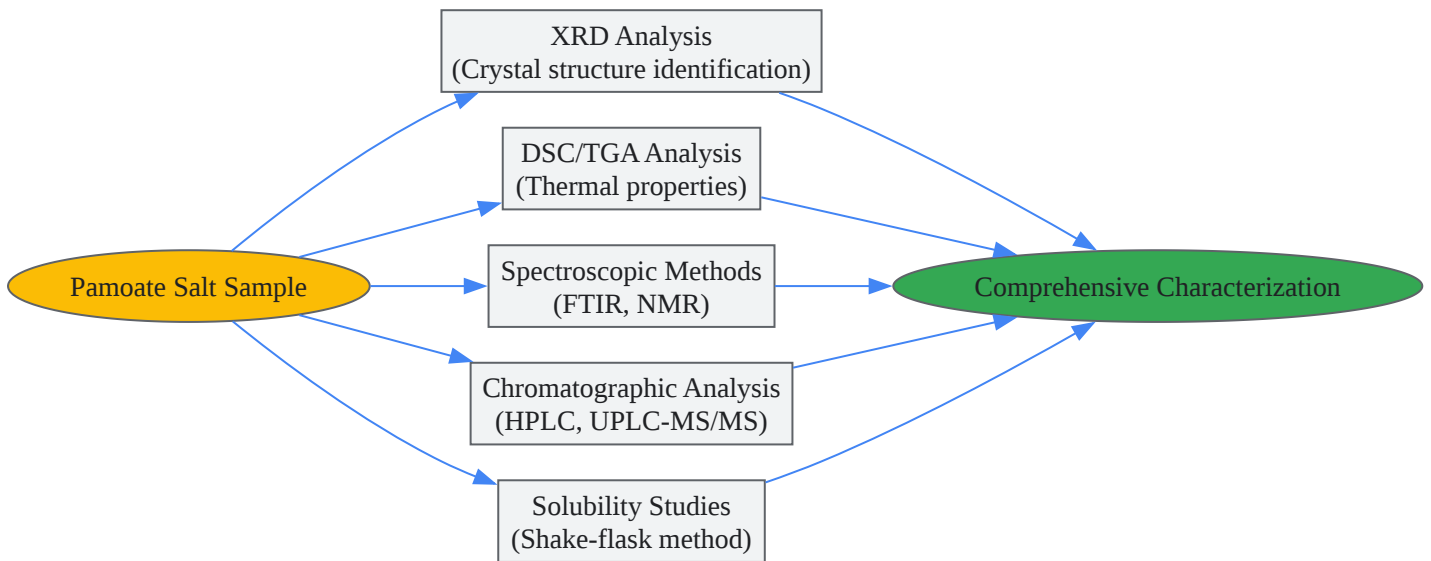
Pamoate Salt Sample

XRD Analysis
(Crystal structure identification)

DSC/TGA Analysis
(Thermal properties)

Spectroscopic Methods
(FTIR, NMR)

Chromatographic Analysis
(HPLC, UPLC-MS/MS)

Solubility Studies
(Shake-flask method)

Comprehensive Characterization